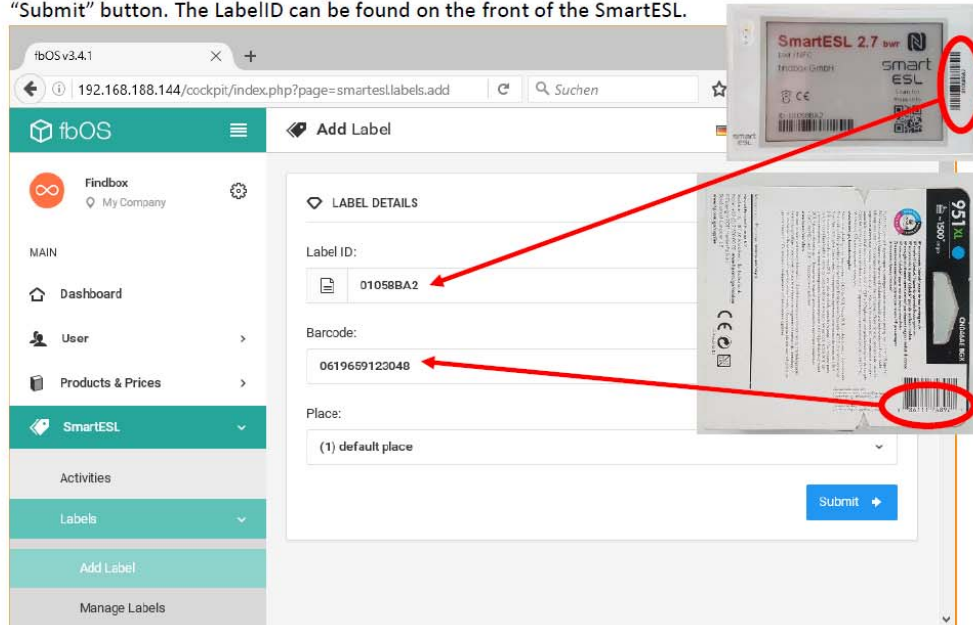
“Submit” button. The LabelID can be found on the front of the SmartESL.

fbOS v3.4.1

192.168.188.144/cockpit/index.php?page=smartesl.labels.add

Suchen

fbOS

Add Label

Findbox
My Company

MAIN

Dashboard

User

Products & Prices

SmartESL

Activities

Labels

Add Label

Manage Labels

LABEL DETAILS

Label ID:

01058BA2

Barcode:

0619659123048

Place:

(1) default place

Submit

SmartESL 2.7 bwr
smart ESL
findbox GmbH
CE

951 XL
~1500*